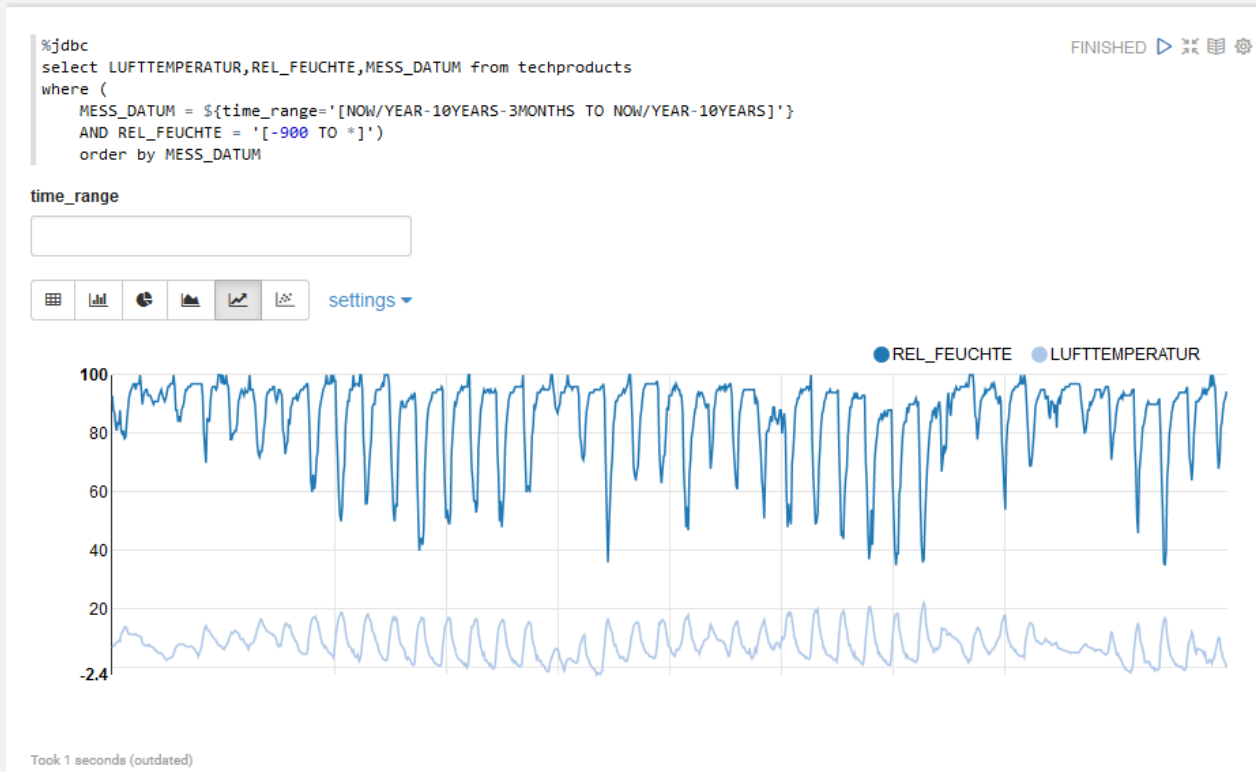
%jdbc
select LUFTTEMPERATUR,REL_FEUCHTE,MESS_DATUM from techproducts
where (
    MESS_DATUM = ${time_range='[NOW/YEAR-10YEARS-3MONTHS TO NOW/YEAR-10YEARS]'}
    AND REL_FEUCHTE = '[-900 TO *]')
    order by MESS_DATUM

FINISHED

time_range

settings

REL_FEUCHTE LUFTTEMPERATUR

100
80
60
40
20
-2.4

Took 1 seconds (outdated)